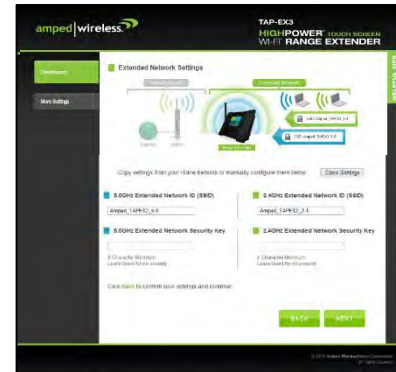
amped wireless

TAP-EX3
HIGHPOWER TOUCH SCREEN
WI-FI RANGE EXTENDER

Dashboard

More Settings

Extended Network Settings

Home Network

Extended Network

5 GHz: Amped_TAPEX3_5.0

2.4 GHz: Amped_TAPEX3_2.4

Your Extender

Copy settings from your home network or manually configure them below.

Clone Settings

5.0GHz Extended Network ID (SSID)

Amped_TAPEX3_5.0

5.0GHz Extended Network Security Key

8 Character Minimum
Leave blank for no security

2.4GHz Extended Network ID (SSID)

Amped_TAPEX3_2.4

2.4GHz Extended Network Security Key

8 Character Minimum
Leave blank for no security

Click Next to confirm your settings and continue.

BACK

NEXT

© 2013 Amped Wireless Corporation
All rights reserved